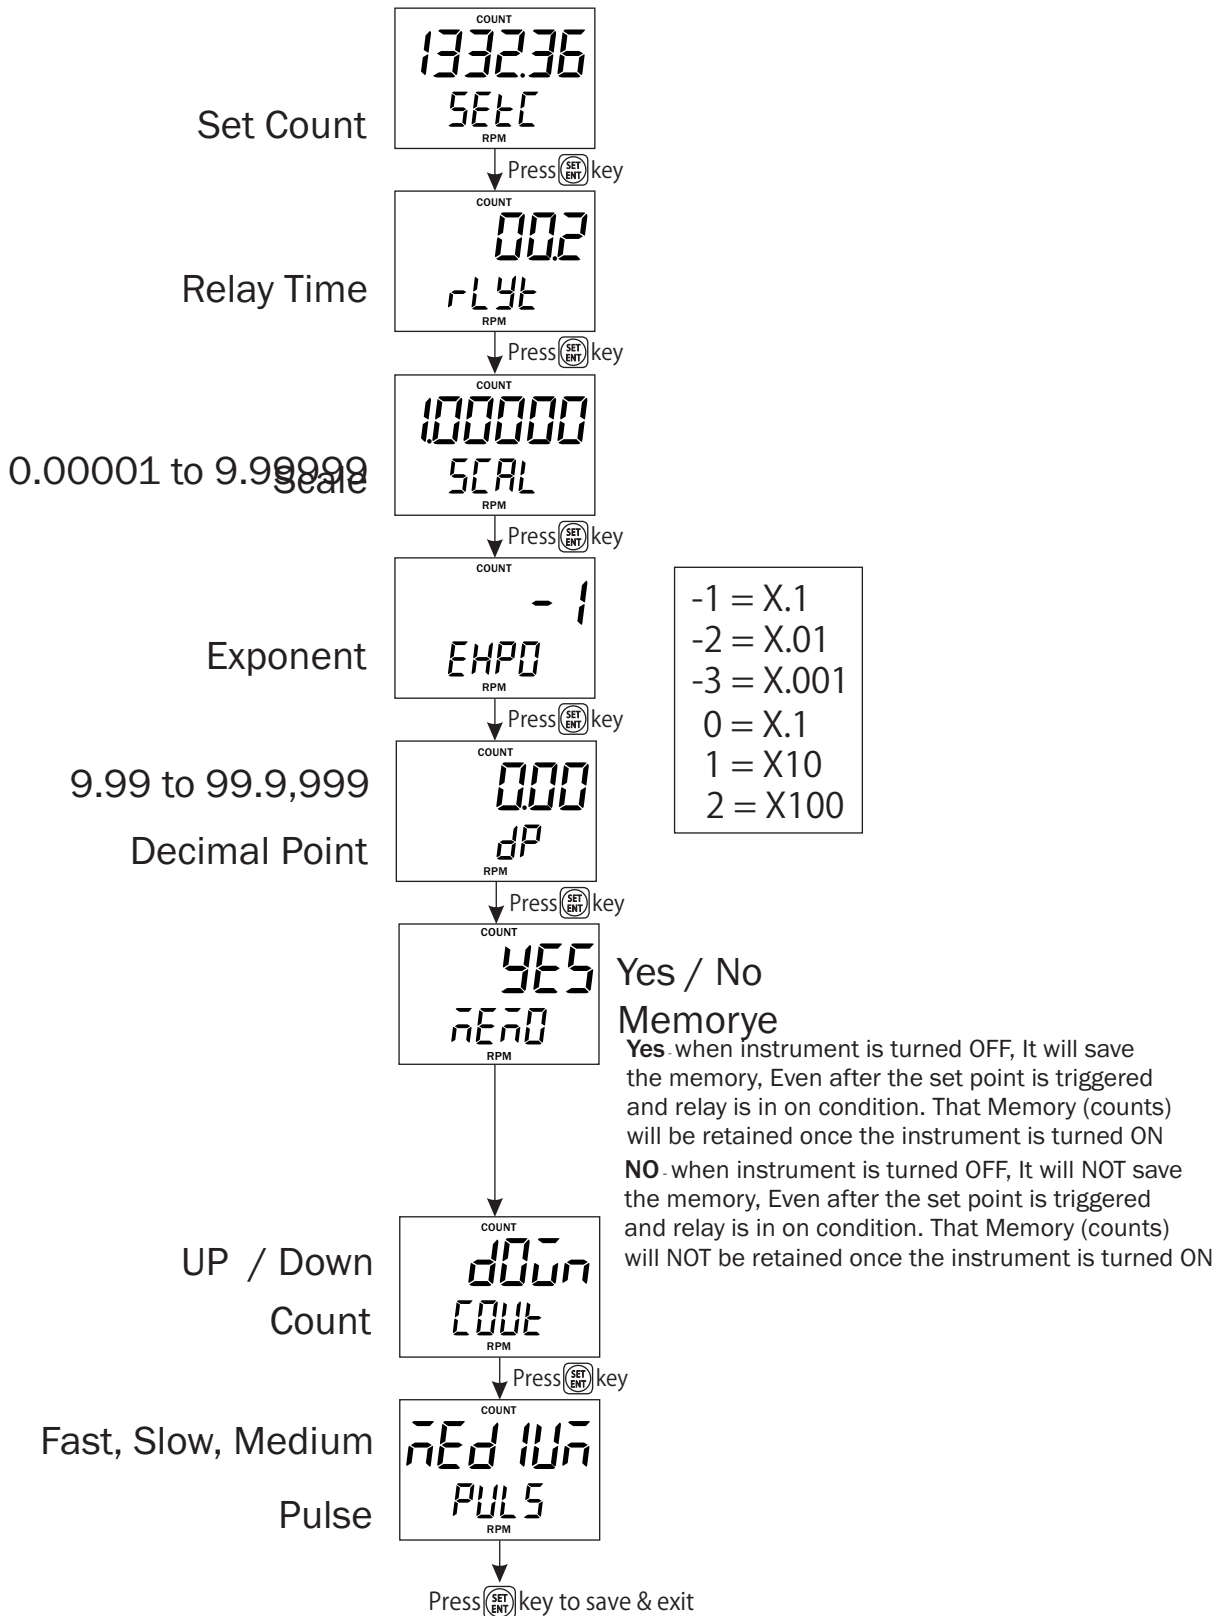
Set Count

COUNT
1332.36
SEtC
RPM

Press SET ENT key

Relay Time

COUNT
00.2
rLYt
RPM

Press SET ENT key

0.00001 to 9.99999 Scale

COUNT
1.00000
SCAL
RPM

Press SET ENT key

Exponent

COUNT
- 1
EHPO
RPM

-1 = X.1
-2 = X.01
-3 = X.001
0 = X.1
1 = X10
2 = X100

Press SET ENT key

9.99 to 99.9,999

Decimal Point

COUNT
0.00
dP
RPM

Press SET ENT key

COUNT
YES
nEnO
RPM

Yes / No

Memorye

Yes - when instrument is turned OFF, It will save the memory, Even after the set point is triggered and relay is in on condition. That Memory (counts) will be retained once the instrument is turned ON

NO - when instrument is turned OFF, It will NOT save the memory, Even after the set point is triggered and relay is in on condition. That Memory (counts) will NOT be retained once the instrument is turned ON

UP / Down

Count

COUNT
dOUn
COUt
RPM

Press SET ENT key

Fast, Slow, Medium

Pulse

COUNT
nEd IUn
PULS
RPM

Press SET ENT key to save & exit